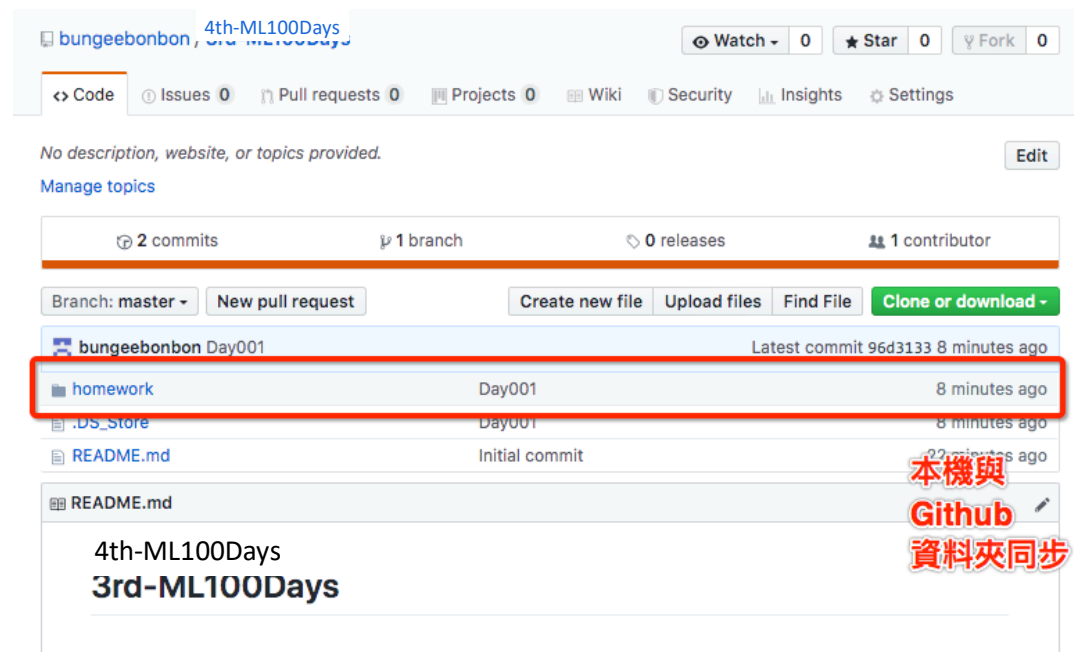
bungeebonbon / 4th-ML100Days

Watch 0 Star 0 Fork 0

<> Code Issues 0 Pull requests 0 Projects 0 Wiki Security Insights Settings

No description, website, or topics provided.

Edit

Manage topics

2 commits 1 branch 0 releases 1 contributor

Branch: master New pull request Create new file Upload files Find File Clone or download

bungeebonbon Day001 Latest commit 96d3133 8 minutes ago

| | | |
|---|---|---|
| homework | Day001 | 8 minutes ago |
| .DS_Store | Day001 | 8 minutes ago |
| README.md | Initial commit | 22 minutes ago |

本機與 Github 資料夾同步

README.md

4th-ML100Days

3rd-ML100Days